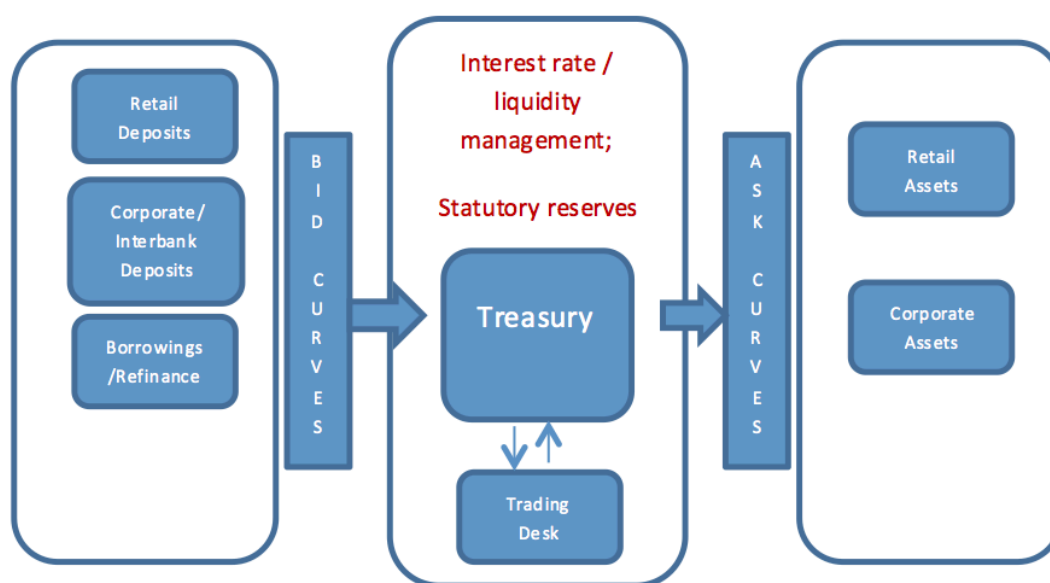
Retail Deposits

Corporate/ Interbank Deposits

Borrowings /Refinance

BID CURVES

Interest rate / liquidity management;

Statutory reserves

Treasury

Trading Desk

ASK CURVES

Retail Assets

Corporate Assets